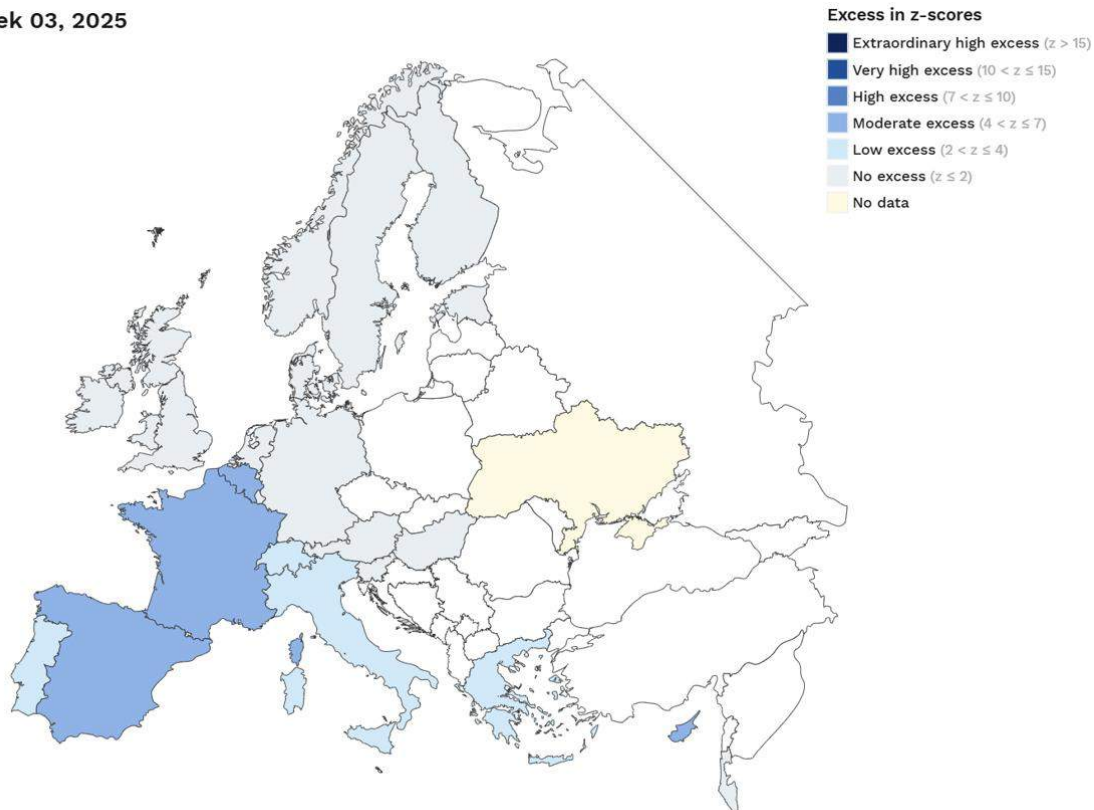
ek 03, 2025

Excess in z-scores

Extraordinary high excess ($z > 15$)
Very high excess ($10 < z \leq 15$)
High excess ($7 < z \leq 10$)
Moderate excess ($4 < z \leq 7$)
Low excess ($2 < z \leq 4$)
No excess ($z \leq 2$)
No data